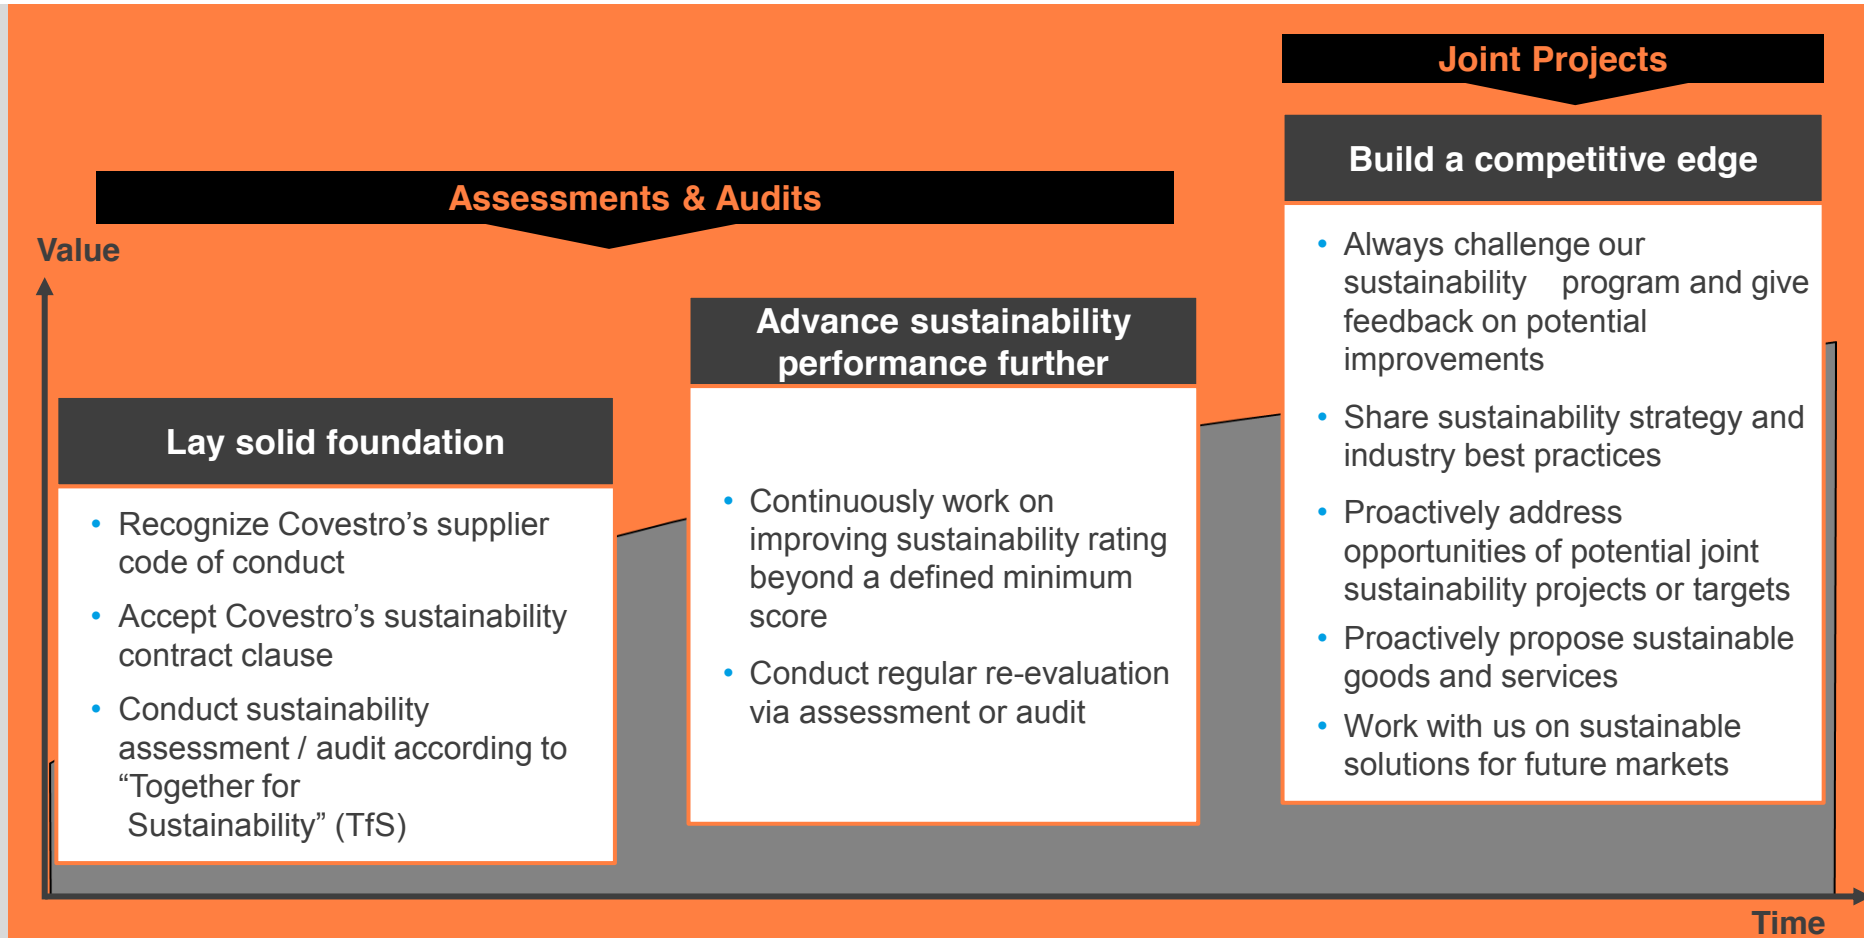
Joint Projects

Assessments & Audits

Value

Build a competitive edge

- Always challenge our sustainability program and give feedback on potential improvements
- Share sustainability strategy and industry best practices
- Proactively address opportunities of potential joint sustainability projects or targets
- Proactively propose sustainable goods and services
- Work with us on sustainable solutions for future markets

Advance sustainability performance further

- Continuously work on improving sustainability rating beyond a defined minimum score
- Conduct regular re-evaluation via assessment or audit

Lay solid foundation

- Recognize Covestro's supplier code of conduct
- Accept Covestro's sustainability contract clause
- Conduct sustainability assessment / audit according to "Together for Sustainability" (TfS)

Time